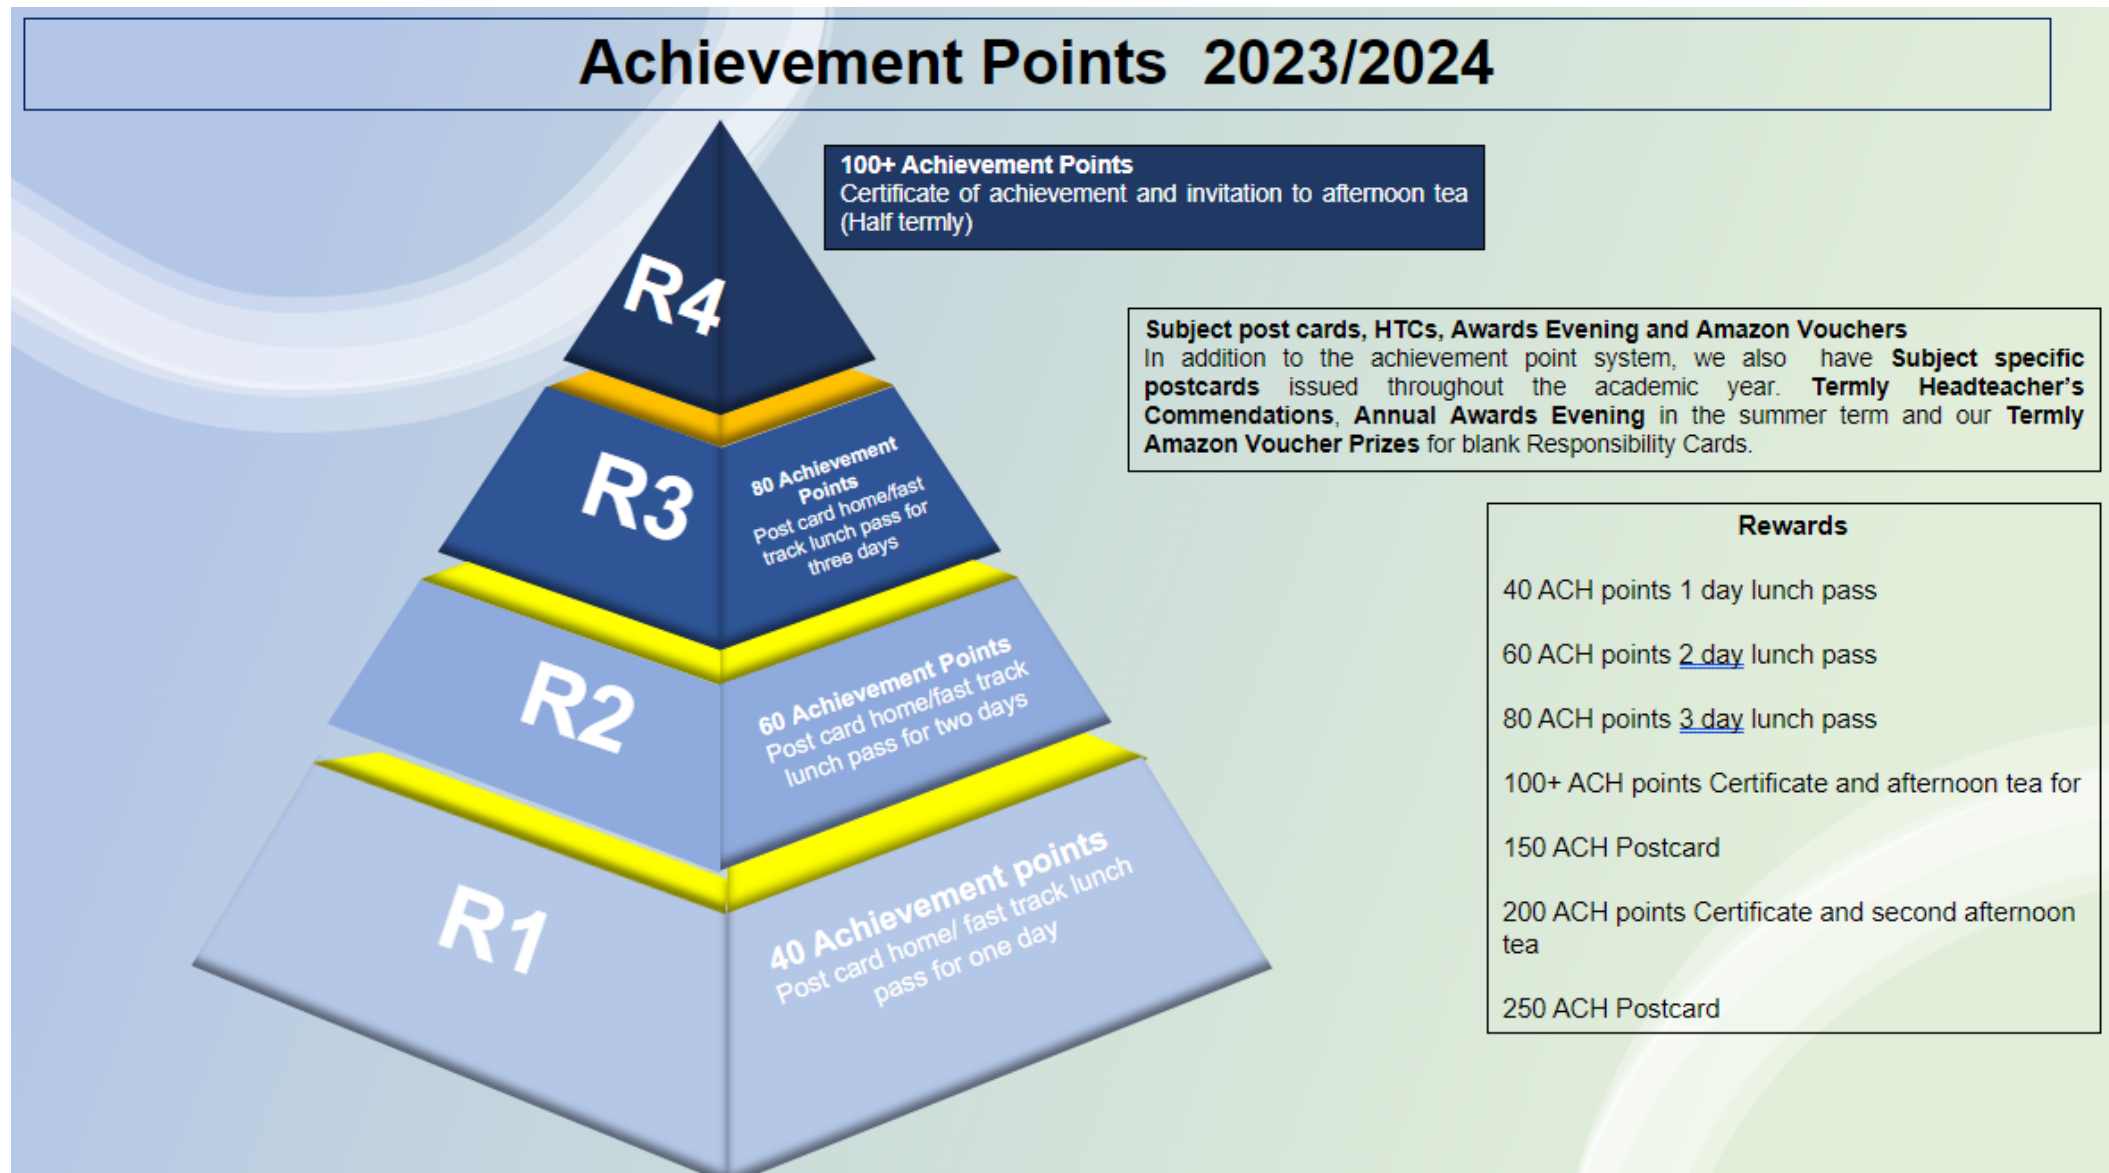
Achievement Points 2023/2024

R4

100+ Achievement Points
Certificate of achievement and invitation to afternoon tea (Half termly)

Subject post cards, HTCs, Awards Evening and Amazon Vouchers
In addition to the achievement point system, we also have Subject specific postcards issued throughout the academic year. Termly Headteacher's Commendations, Annual Awards Evening in the summer term and our Termly Amazon Voucher Prizes for blank Responsibility Cards.

R3

80 Achievement Points
Post card home/fast track lunch pass for three days

R2

60 Achievement Points
Post card home/fast track lunch pass for two days

R1

40 Achievement points
Post card home/ fast track lunch pass for one day

Rewards

40 ACH points 1 day lunch pass

60 ACH points 2 day lunch pass

80 ACH points 3 day lunch pass

100+ ACH points Certificate and afternoon tea for

150 ACH Postcard

200 ACH points Certificate and second afternoon tea

250 ACH Postcard